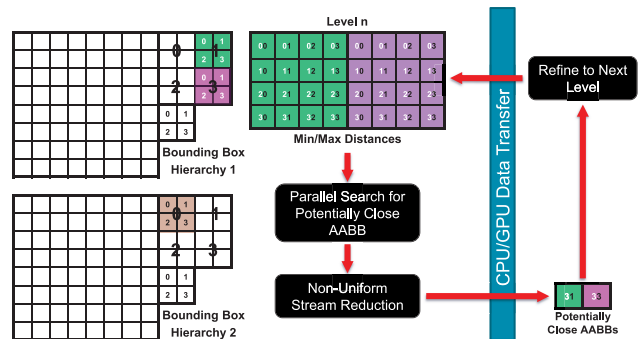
0 1
2 3
0
1
0 1
2 3
2
3
0 1
2 3

Bounding Box Hierarchy 1

0 1
2 3
0
1
2
3
0 1
2 3

Bounding Box Hierarchy 2

Level n

| 00 | 01 | 02 | 03 | 00 | 01 | 02 | 03 |
|---|---|---|---|---|---|---|---|
| 10 | 11 | 12 | 13 | 10 | 11 | 12 | 13 |
| 20 | 21 | 22 | 23 | 20 | 21 | 22 | 23 |
| 30 | 31 | 32 | 33 | 30 | 31 | 32 | 33 |

Min/Max Distances

Parallel Search for Potentially Close AABB

Non-Uniform Stream Reduction

CPU/GPU Data Transfer

Refine to Next Level

31 33

Potentially Close AABBs